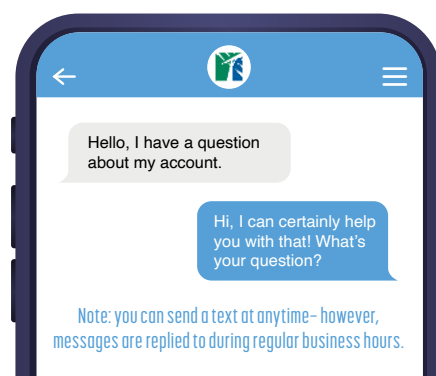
Hello, I have a question about my account.

Hi, I can certainly help you with that! What's your question?

Note: you can send a text at anytime- however, messages are replied to during regular business hours.